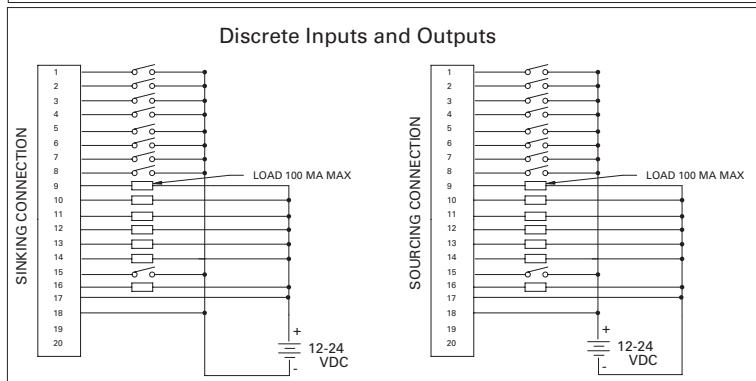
Discrete Inputs and Outputs

SINKING CONNECTION

1
2
3
4
5
6
7
8
9
10
11
12
13
14
15
16
17
18
19
20

LOAD 100 MA MAX

+
12-24
VDC
-

SOURCING CONNECTION

1
2
3
4
5
6
7
8
9
10
11
12
13
14
15
16
17
18
19
20

LOAD 100 MA MAX

+
12-24
VDC
-